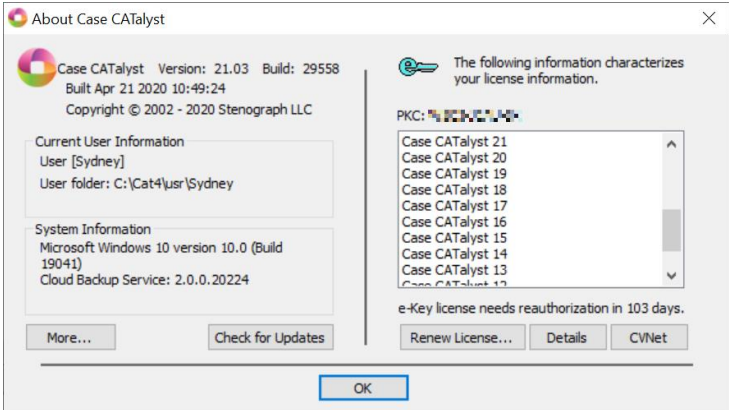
About Case CATalyst

Case CATalyst Version: 21.03 Build: 29558
Built Apr 21 2020 10:49:24
Copyright © 2002 - 2020 Stenograph LLC

Current User Information
User [Sydney]
User folder: C:\Cat4\usr\Sydney

System Information
Microsoft Windows 10 version 10.0 (Build 19041)
Cloud Backup Service: 2.0.0.20224

More...
Check for Updates

The following information characterizes your license information.

PKC: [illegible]

Case CATalyst 21
Case CATalyst 20
Case CATalyst 19
Case CATalyst 18
Case CATalyst 17
Case CATalyst 16
Case CATalyst 15
Case CATalyst 14
Case CATalyst 13
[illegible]

e-Key license needs reauthorization in 103 days.

Renew License...
Details
CVNet

OK